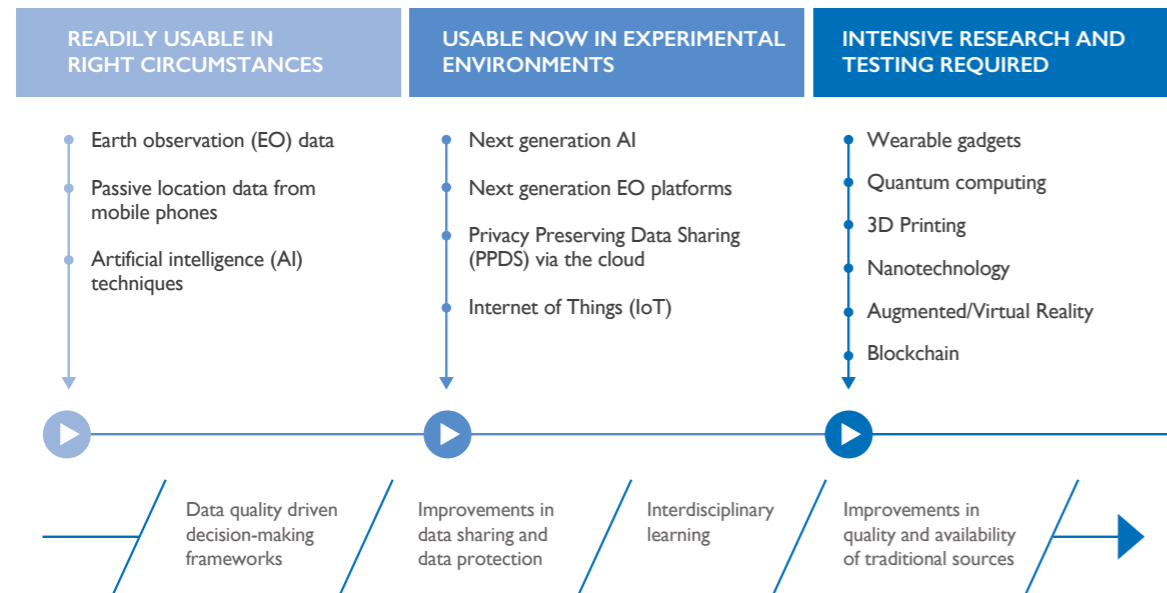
READILY USABLE IN RIGHT CIRCUMSTANCES

Earth observation (EO) data

Passive location data from mobile phones

Artificial intelligence (AI) techniques

USABLE NOW IN EXPERIMENTAL ENVIRONMENTS

Next generation AI

Next generation EO platforms

Privacy Preserving Data Sharing (PPDS) via the cloud

Internet of Things (IoT)

INTENSIVE RESEARCH AND TESTING REQUIRED

Wearable gadgets

Quantum computing

3D Printing

Nanotechnology

Augmented/Virtual Reality

Blockchain

Data quality driven decision-making frameworks

Improvements in data sharing and data protection

Interdisciplinary learning

Improvements in quality and availability of traditional sources